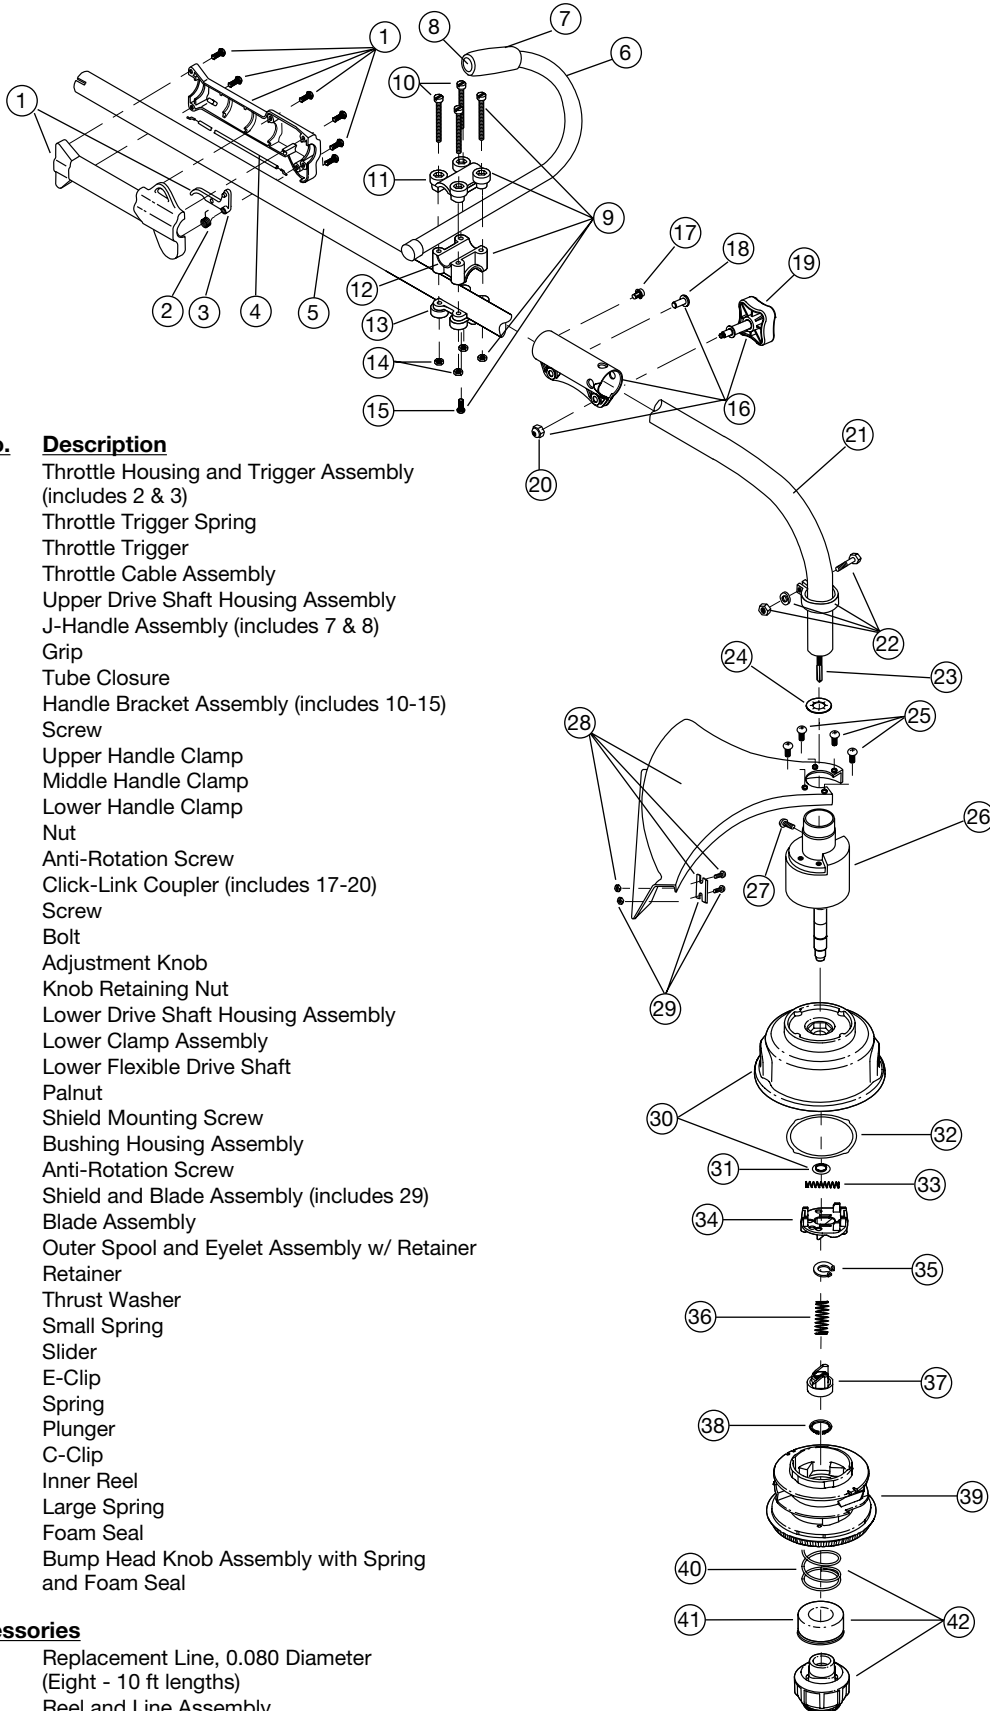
1
2
3
4
5
6
7
8
9
10
11
12
13
14
15
16
17
18
19
20
21
22
23
24
25
26
27
28
29
30
31
32
33
34
35
36
37
38
39
40
41
42

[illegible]o. Description
Throttle Housing and Trigger Assembly (includes 2 & 3)
Throttle Trigger Spring
Throttle Trigger
Throttle Cable Assembly
Upper Drive Shaft Housing Assembly
J-Handle Assembly (includes 7 & 8)
Grip
Tube Closure
Handle Bracket Assembly (includes 10-15)
Screw
Upper Handle Clamp
Middle Handle Clamp
Lower Handle Clamp
Nut
Anti-Rotation Screw
Click-Link Coupler (includes 17-20)
Screw
Bolt
Adjustment Knob
Knob Retaining Nut
Lower Drive Shaft Housing Assembly
Lower Clamp Assembly
Lower Flexible Drive Shaft
Palnut
Shield Mounting Screw
Bushing Housing Assembly
Anti-Rotation Screw
Shield and Blade Assembly (includes 29)
Blade Assembly
Outer Spool and Eyelet Assembly w/ Retainer
Retainer
Thrust Washer
Small Spring
Slider
E-Clip
Spring
Plunger
C-Clip
Inner Reel
Large Spring
Foam Seal
Bump Head Knob Assembly with Spring and Foam Seal

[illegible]essories
Replacement Line, 0.080 Diameter (Eight - 10 ft lengths)
Reel and Line Assembly